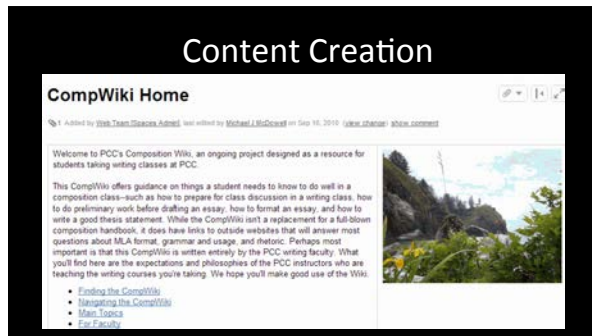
Content Creation

CompWiki Home

1 Added by Web Team (Spaces Admin), last edited by Michael J McDowell on Sep 16, 2010 (view change) show comment

Welcome to PCC's Composition Wiki, an ongoing project designed as a resource for students taking writing classes at PCC.

This CompWiki offers guidance on things a student needs to know to do well in a composition class--such as how to prepare for class discussion in a writing class, how to do preliminary work before drafting an essay, how to format an essay, and how to write a good thesis statement. While the CompWiki isn't a replacement for a full-blown composition handbook, it does have links to outside websites that will answer most questions about MLA format, grammar and usage, and rhetoric. Perhaps most important is that this CompWiki is written entirely by the PCC writing faculty. What you'll find here are the expectations and philosophies of the PCC instructors who are teaching the writing courses you're taking. We hope you'll make good use of the Wiki.

- Finding the CompWiki
- Navigating the CompWiki
- Main Topics
- For Faculty